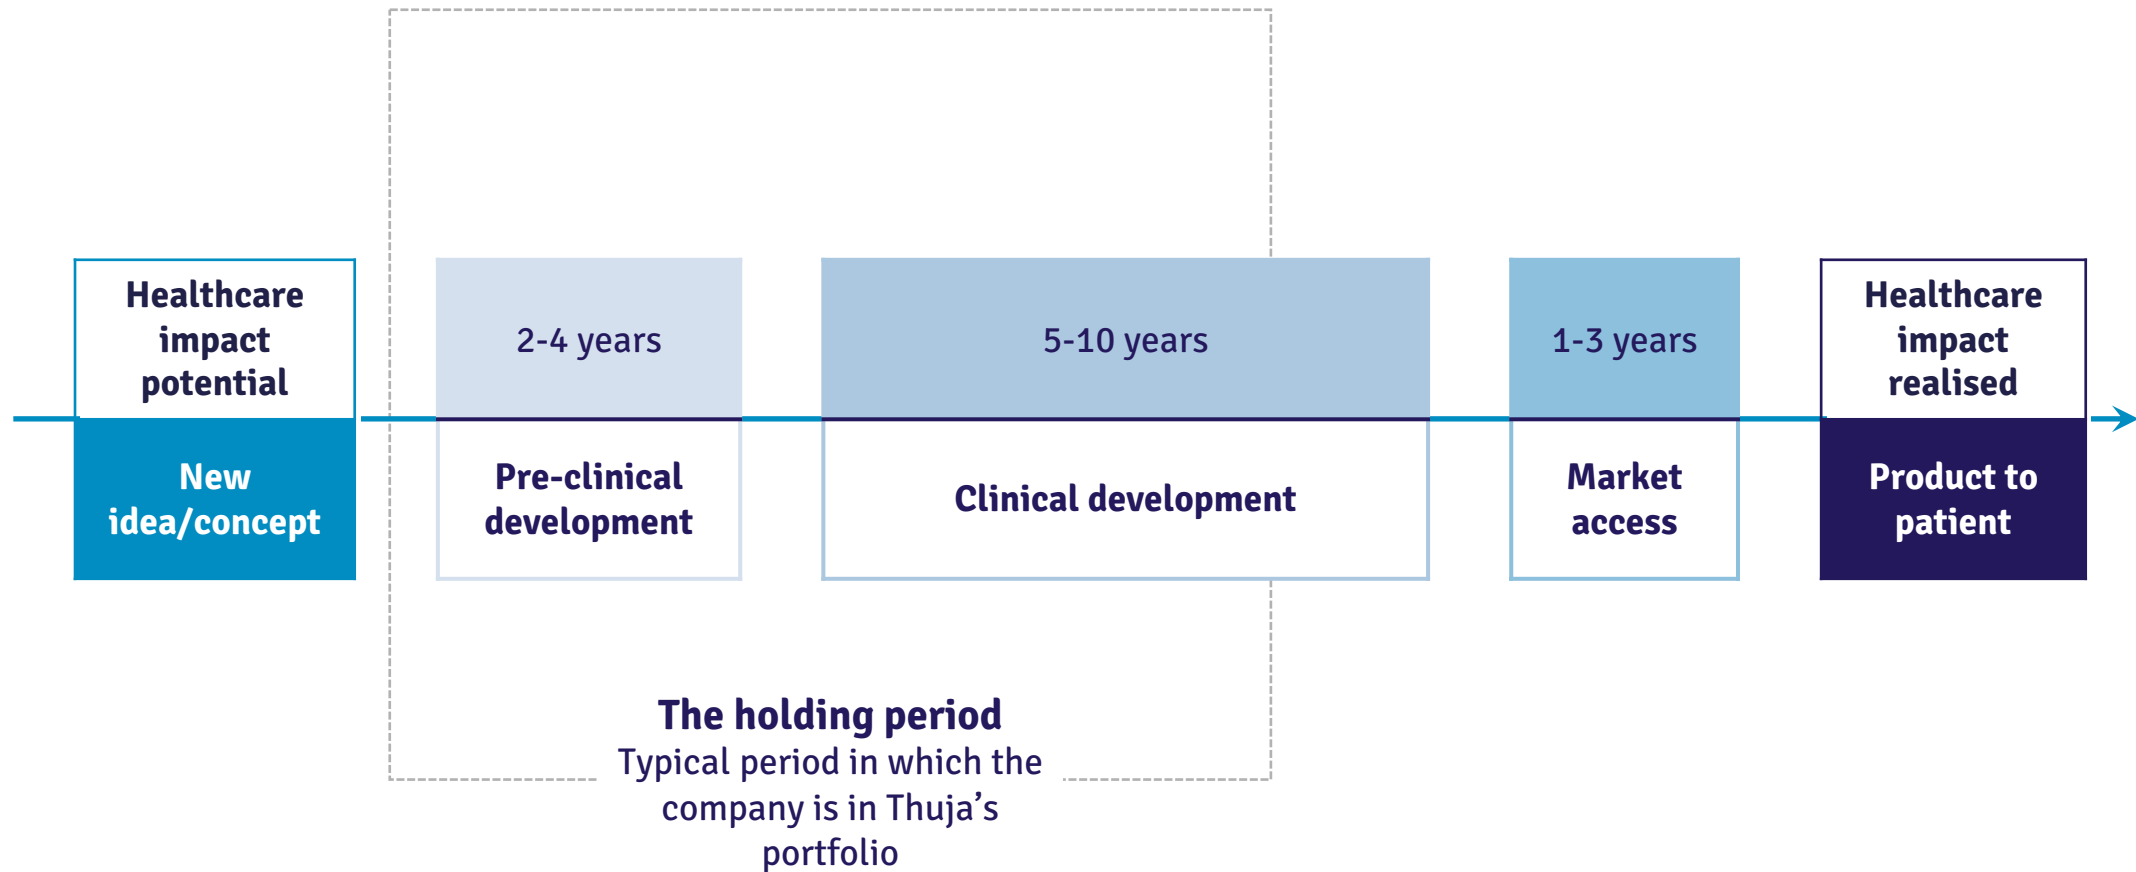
Healthcare impact potential

New idea/concept

2-4 years

Pre-clinical development

5-10 years

Clinical development

1-3 years

Market access

Healthcare impact realised

Product to patient

The holding period
Typical period in which the company is in Thuja's portfolio